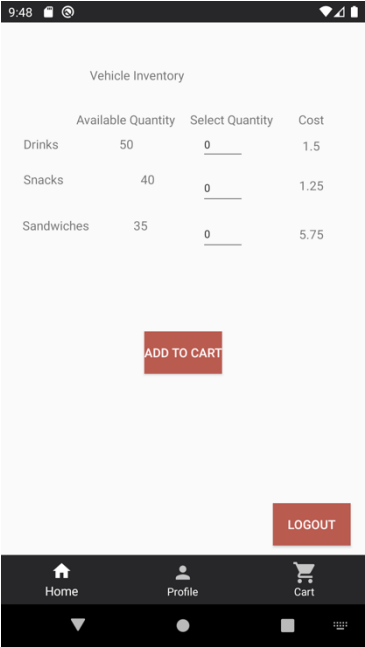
9:48

Vehicle Inventory

| | Available Quantity | Select Quantity | Cost |
|---|---|---|---|
| Drinks | 50 | 0 | 1.5 |
| Snacks | 40 | 0 | 1.25 |
| Sandwiches | 35 | 0 | 5.75 |

ADD TO CART

LOGOUT

Home
Profile
Cart